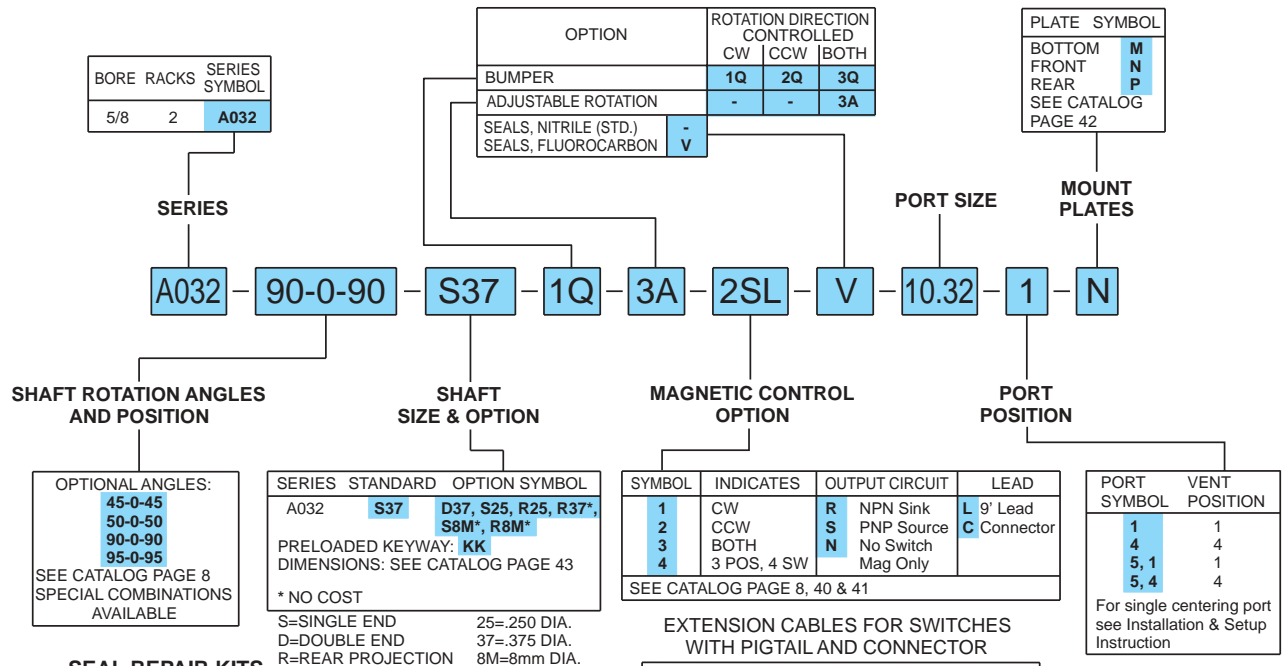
| BORE | RACKS | SERIES SYMBOL |
|---|---|---|
| 5/8 | 2 | A032 |

SERIES

| OPTION | ROTATION DIRECTION CONTROLLED CW | CCW | BOTH |
|---|---|---|---|
| BUMPER | 1Q | 2Q | 3Q |
| ADJUSTABLE ROTATION | - | - | 3A |

SEALS, NITRILE (STD.) -
SEALS, FLUOROCARBON V

| PLATE | SYMBOL |
|---|---|
| BOTTOM | M |
| FRONT | N |
| REAR | P |
| SEE CATALOG PAGE 42 | |

PORT SIZE

MOUNT PLATES

A032 – 90-0-90 – S37 – 1Q – 3A – 2SL – V – 10.32 – 1 – N

SHAFT ROTATION ANGLES AND POSITION

SHAFT SIZE & OPTION

MAGNETIC CONTROL OPTION

PORT POSITION

OPTIONAL ANGLES:
45-0-45
50-0-50
90-0-90
95-0-95
SEE CATALOG PAGE 8
SPECIAL COMBINATIONS AVAILABLE

| SERIES | STANDARD | OPTION SYMBOL |
|---|---|---|
| A032 | S37 | D37, S25, R25, R37*, S8M*, R8M* |

PRELOADED KEYWAY: KK
DIMENSIONS: SEE CATALOG PAGE 43

* NO COST

S=SINGLE END 25=.250 DIA.
D=DOUBLE END 37=.375 DIA.
R=REAR PROJECTION 8M=8mm DIA.

| SYMBOL | INDICATES | OUTPUT CIRCUIT | | LEAD | |
|---|---|---|---|---|---|
| 1 | CW | R | NPN Sink | L | 9' Lead |
| 2 | CCW | S | PNP Source | C | Connector |
| 3 | BOTH | N | No Switch | | |
| 4 | 3 POS, 4 SW | | Mag Only | | |

SEE CATALOG PAGE 8, 40 & 41

| PORT SYMBOL | VENT POSITION |
|---|---|
| 1 | 1 |
| 4 | 4 |
| 5, 1 | 1 |
| 5, 4 | 4 |

For single centering port see Installation & Setup Instruction

EXTENSION CABLES FOR SWITCHES WITH PIGTAIL AND CONNECTOR

SEAL REPAIR KITS